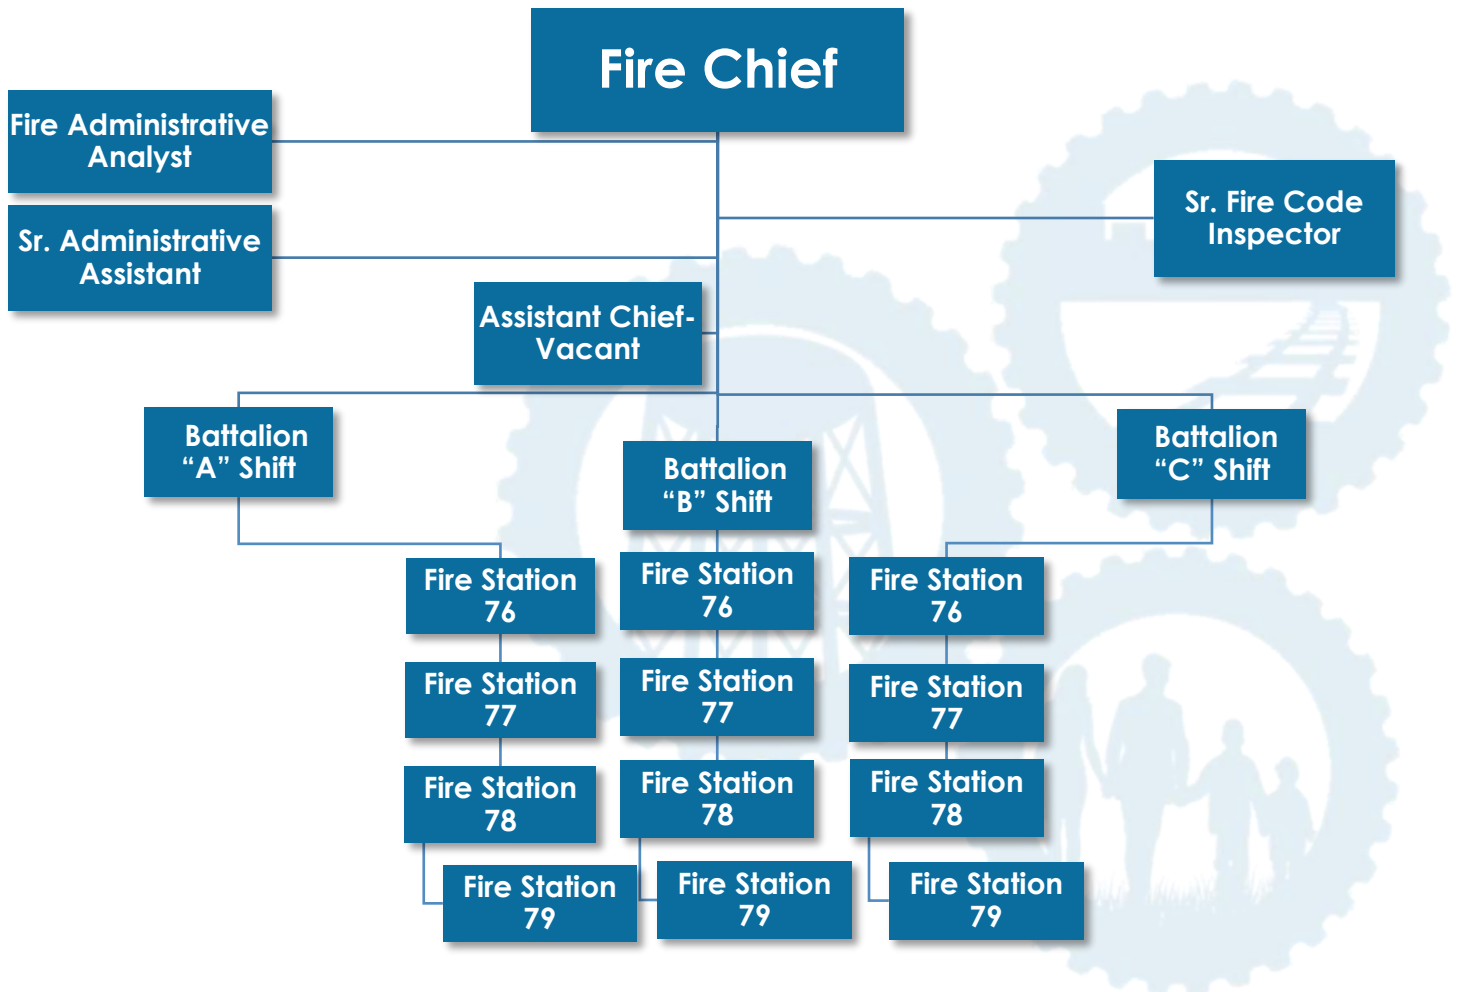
Fire Chief

Fire Administrative Analyst

Sr. Administrative Assistant

Sr. Fire Code Inspector

Assistant Chief- Vacant

Battalion “A” Shift

Battalion “B” Shift

Battalion “C” Shift

Fire Station 76

Fire Station 77

Fire Station 78

Fire Station 79

Fire Station 76

Fire Station 77

Fire Station 78

Fire Station 79

Fire Station 76

Fire Station 77

Fire Station 78

Fire Station 79